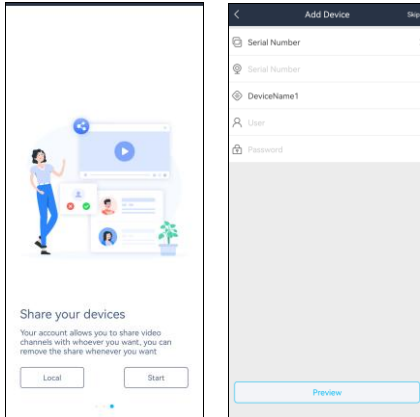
Share your devices

Your account allows you to share video channels with whoever you want, you can remove the share whenever you want

Local

Start

<

Add Device

Skip

Serial Number

Serial Number

DeviceName1

User

Password

Preview